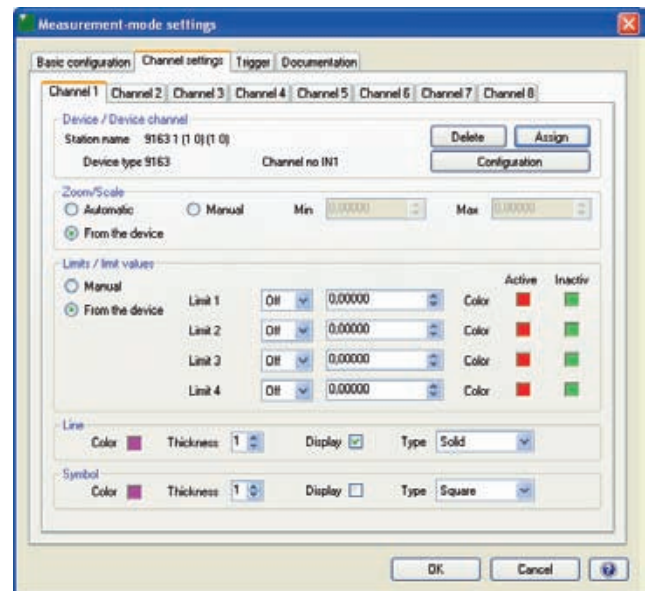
Measurement-mode settings

Basic configuration | Channel settings | Trigger | Documentation

Channel 1 | Channel 2 | Channel 3 | Channel 4 | Channel 5 | Channel 6 | Channel 7 | Channel 8

Device / Device channel
Station name 9163 1 (1 0) (1 0)
Device type 9163
Channel no IN1
Delete
Assign
Configuration

Zoom/Scale
Automatic
Manual
Min 0,00000
Max 0,00000
From the device

Limits / limit values
Manual
From the device
Active
Inactiv
Limit 1 Off 0,00000 Color
Limit 2 Off 0,00000 Color
Limit 3 Off 0,00000 Color
Limit 4 Off 0,00000 Color

Line
Color
Thickness 1
Display
Type Solid

Symbol
Color
Thickness 1
Display
Type Square

OK
Cancel